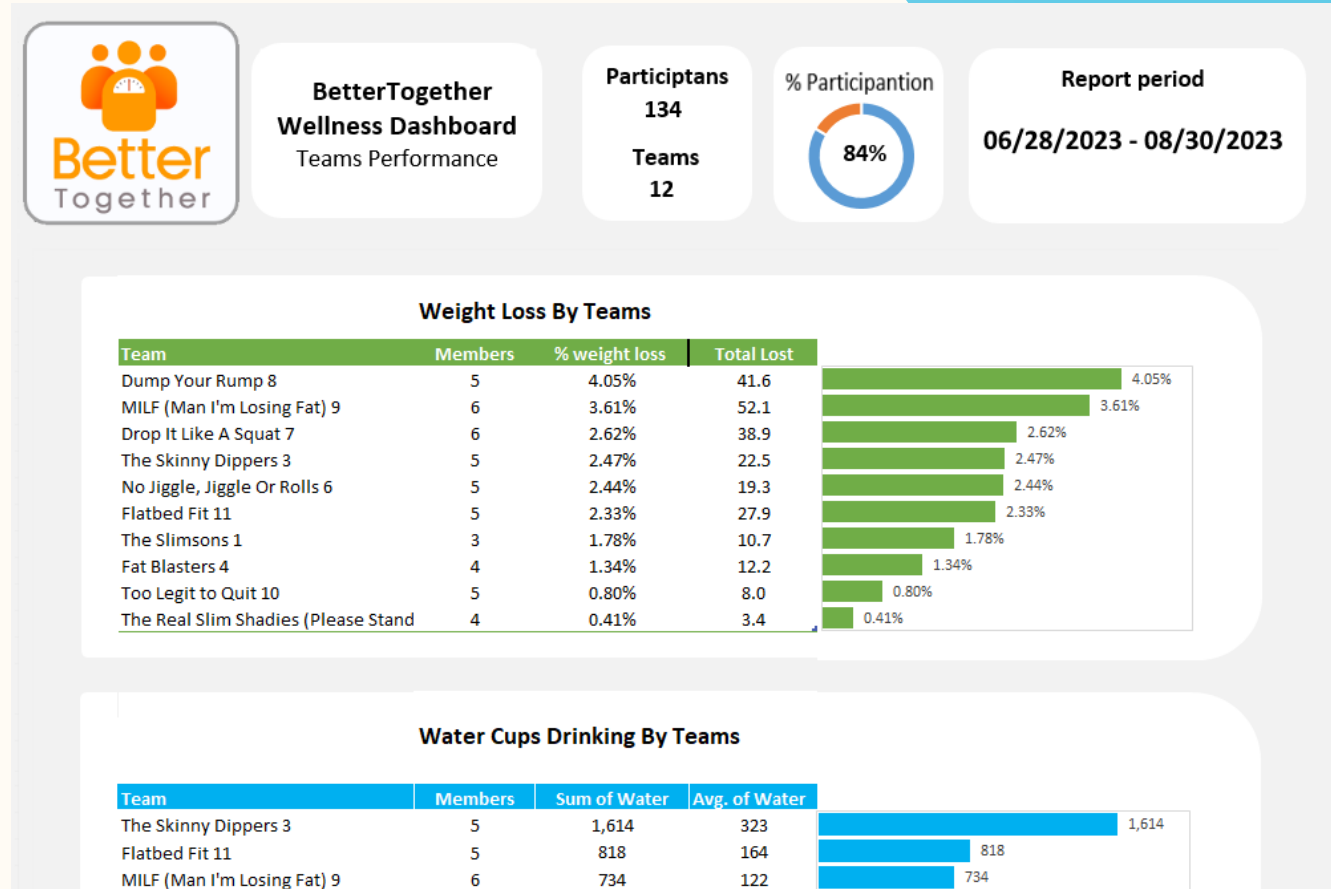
Better Together

BetterTogether Wellness Dashboard
Teams Performance

Participtans
134

Teams
12

% Participantion
84%

Report period
06/28/2023 - 08/30/2023

Weight Loss By Teams

| Team | Members | % weight loss | Total Lost |
|---|---|---|---|
| Dump Your Rump 8 | 5 | 4.05% | 41.6 |
| MILF (Man I'm Losing Fat) 9 | 6 | 3.61% | 52.1 |
| Drop It Like A Squat 7 | 6 | 2.62% | 38.9 |
| The Skinny Dippers 3 | 5 | 2.47% | 22.5 |
| No Jiggle, Jiggle Or Rolls 6 | 5 | 2.44% | 19.3 |
| Flatbed Fit 11 | 5 | 2.33% | 27.9 |
| The Slimsons 1 | 3 | 1.78% | 10.7 |
| Fat Blasters 4 | 4 | 1.34% | 12.2 |
| Too Legit to Quit 10 | 5 | 0.80% | 8.0 |
| The Real Slim Shadies (Please Stand | 4 | 0.41% | 3.4 |

4.05%
3.61%
2.62%
2.47%
2.44%
2.33%
1.78%
1.34%
0.80%
0.41%

Water Cups Drinking By Teams

| Team | Members | Sum of Water | Avg. of Water |
|---|---|---|---|
| The Skinny Dippers 3 | 5 | 1,614 | 323 |
| Flatbed Fit 11 | 5 | 818 | 164 |
| MILF (Man I'm Losing Fat) 9 | 6 | 734 | 122 |

1,614
818
734